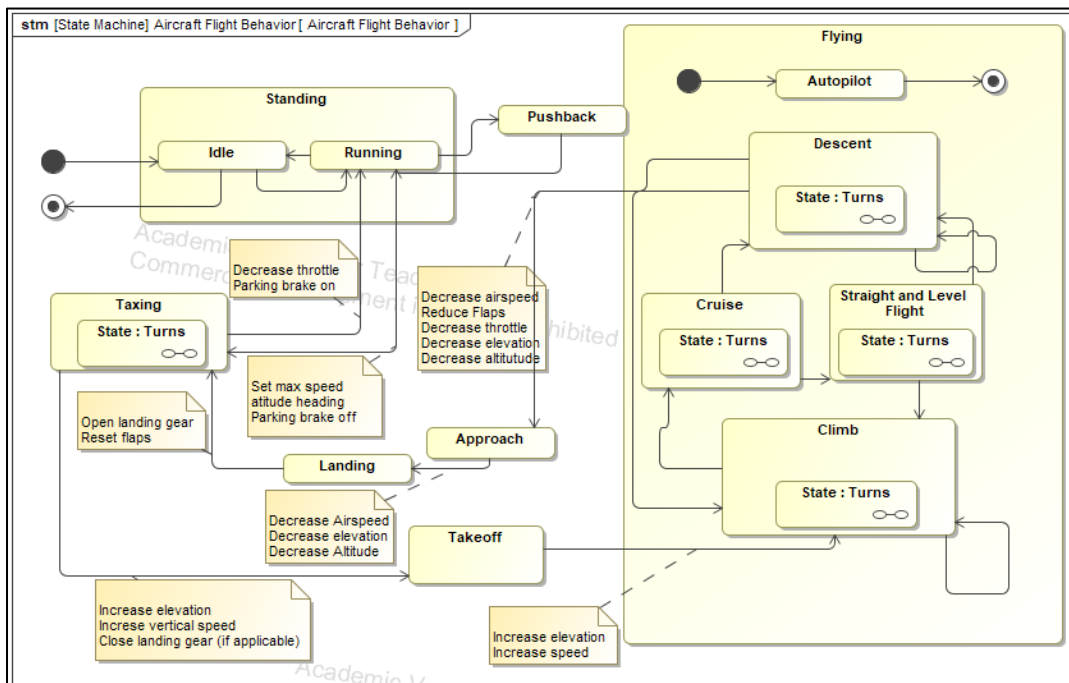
stm [State Machine] Aircraft Flight Behavior [ Aircraft Flight Behavior ]

Standing

Idle

Running

Pushback

Flying

Autopilot

Descent

State : Turns

Academic

Commerc

Teac

ment i

hibited

Decrease throttle
Parking brake on

Decrease airspeed
Reduce Flaps
Decrease throttle
Decrease elevation
Decrease altitutude

Taxing

State : Turns

Cruise

State : Turns

Straight and Level Flight

State : Turns

Set max speed
atitude heading
Parking brake off

Open landing gear
Reset flaps

Approach

Landing

Climb

State : Turns

Decrease Airspeed
Decrease elevation
Decrease Altitude

Takeoff

Increase elevation
Increse vertical speed
Close landing gear (if applicable)

Increase elevation
Increase speed

Academic V